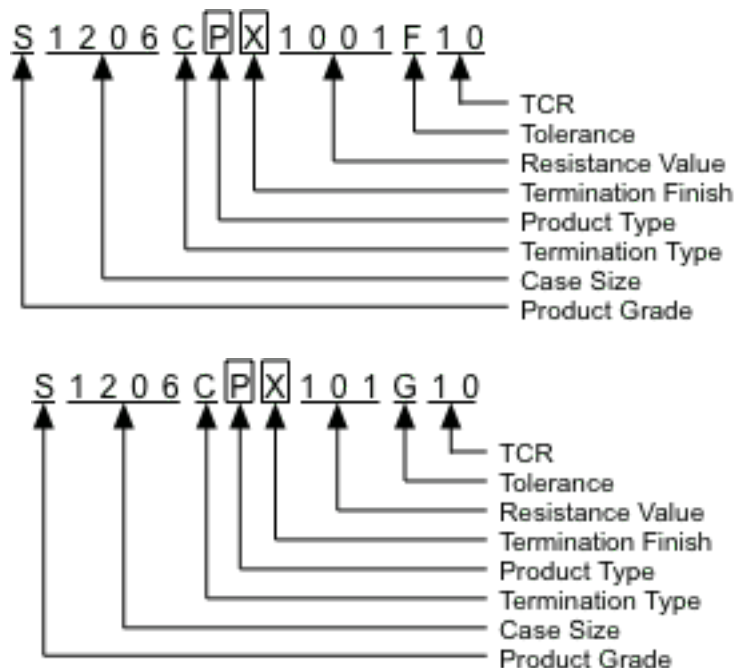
S 1 2 0 6 C P X 1 0 0 1 F 1 0

TCR
Tolerance
Resistance Value
Termination Finish
Product Type
Termination Type
Case Size
Product Grade

S 1 2 0 6 C P X 1 0 1 G 1 0

TCR
Tolerance
Resistance Value
Termination Finish
Product Type
Termination Type
Case Size
Product Grade